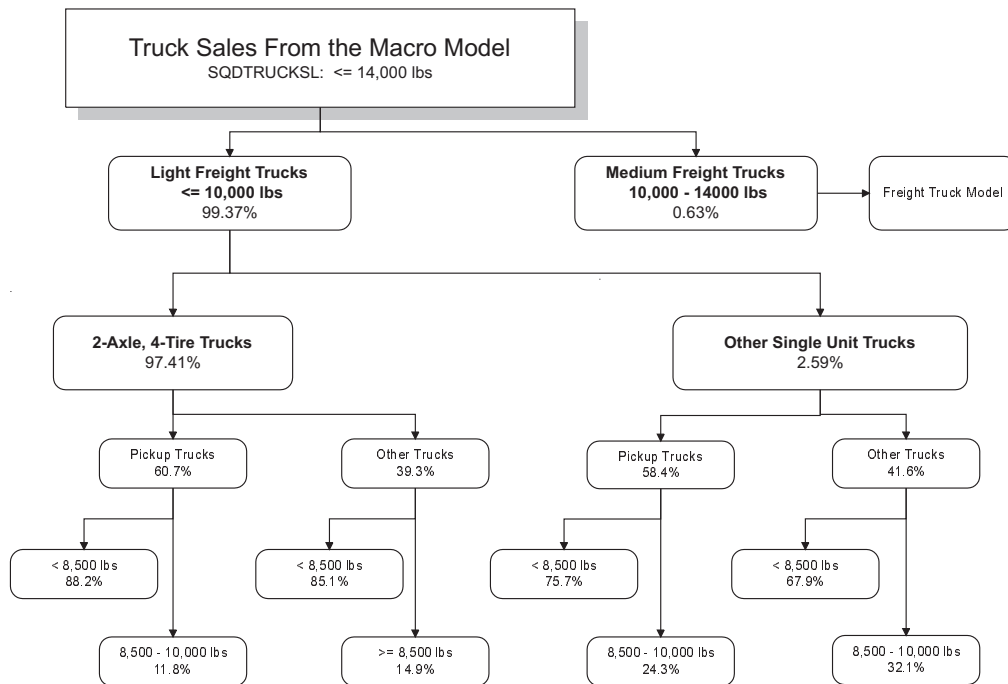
Truck Sales From the Macro Model
SQDTRUCKSL: <= 14,000 lbs

Light Freight Trucks
<= 10,000 lbs
99.37%

Medium Freight Trucks
10,000 - 14000 lbs
0.63%

Freight Truck Model

2-Axle, 4-Tire Trucks
97.41%

Other Single Unit Trucks
2.59%

Pickup Trucks
60.7%

Other Trucks
39.3%

Pickup Trucks
58.4%

Other Trucks
41.6%

< 8,500 lbs
88.2%

< 8,500 lbs
85.1%

< 8,500 lbs
75.7%

< 8,500 lbs
67.9%

8,500 - 10,000 lbs
11.8%

>= 8,500 lbs
14.9%

8,500 - 10,000 lbs
24.3%

8,500 - 10,000 lbs
32.1%